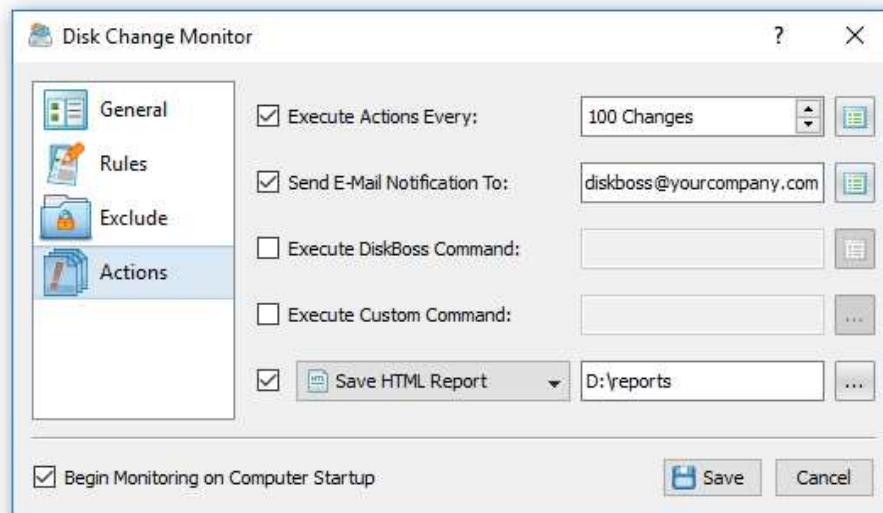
Disk Change Monitor

?

X

General

Rules

Exclude

Actions

Execute Actions Every:

100 Changes

Send E-Mail Notification To:

diskboss@yourcompany.com

Execute DiskBoss Command:

Execute Custom Command:

...

Save HTML Report

D:\reports

...

Begin Monitoring on Computer Startup

Save

Cancel